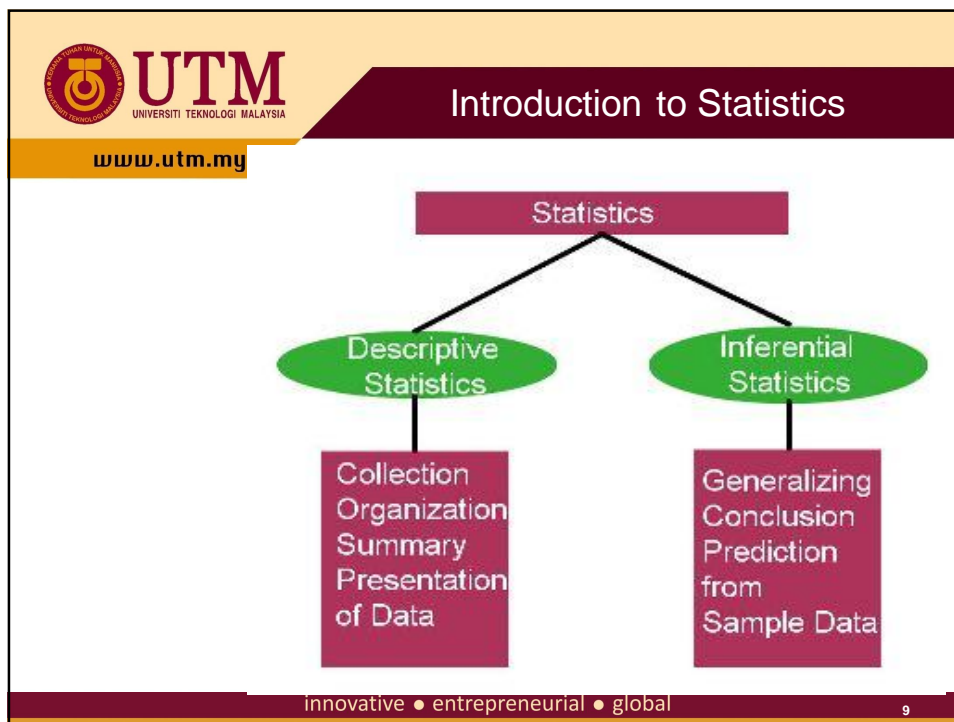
KERANA TUHAN UNTUK MANUSIA • UNIVERSITI TEKNOLOGI MALAYSIA

UTM
UNIVERSITI TEKNOLOGI MALAYSIA

www.utm.my

Introduction to Statistics

Statistics

Descriptive Statistics

Inferential Statistics

Collection
Organization
Summary
Presentation
of Data

Generalizing
Conclusion
Prediction
from
Sample Data

innovative • entrepreneurial • global

9